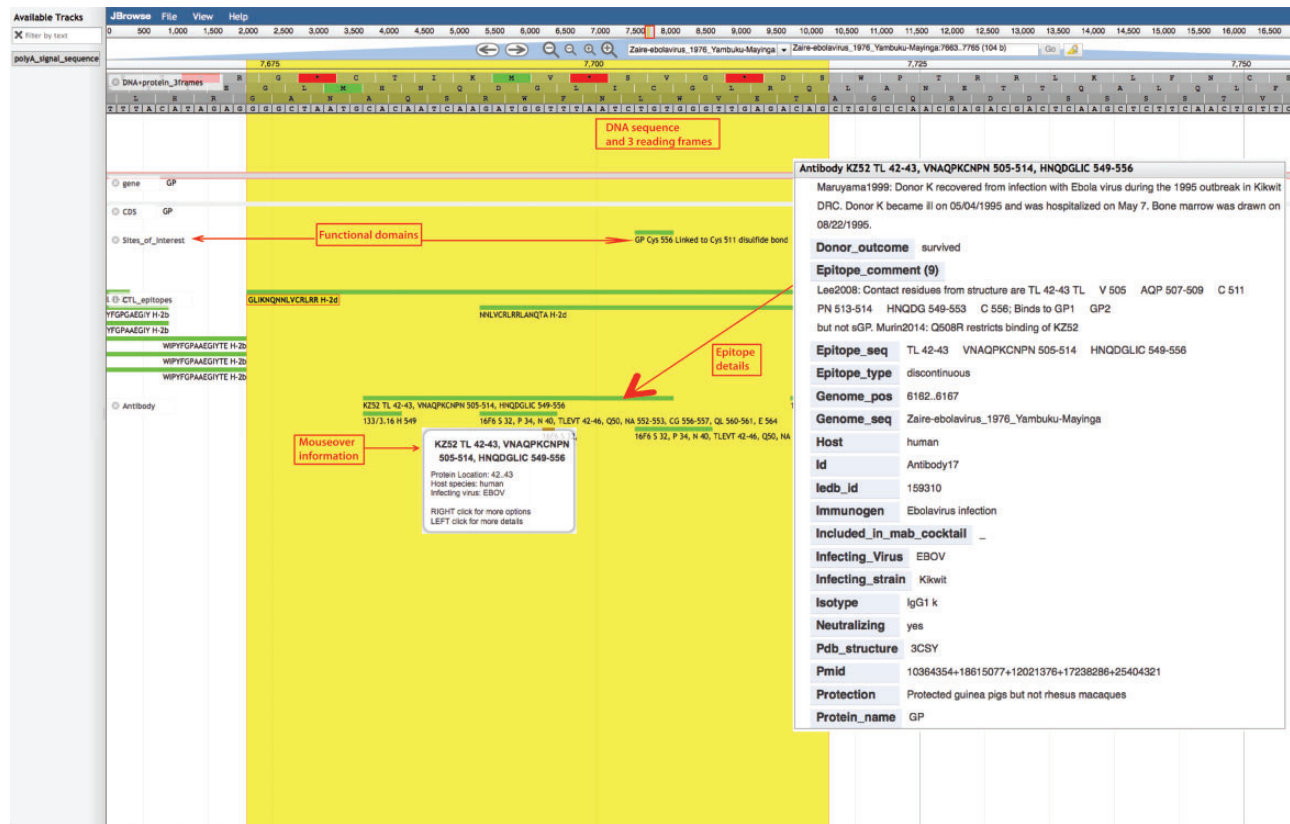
Available Tracks

Filter by text

polyA_signal_sequence

JBrowse File View Help

0 500 1,000 1,500 2,000 2,500 3,000 3,500 4,000 4,500 5,000 5,500 6,000 6,500 7,000 7,500 8,000 8,500 9,000 9,500 10,000 10,500 11,000 11,500 12,000 12,500 13,000 13,500 14,000 14,500 15,000 15,500 16,000 16,500

Zaire-ebolavirus_1976_Yambuku-Mayinga Zaire-ebolavirus_1976_Yambuku-Mayinga:7663..7765 (104 b) Go

7,675 7,700 7,725 7,750

DNA+protein_3frames

DNA sequence and 3 reading frames

gene GP

CDS GP

Sites_of_Interest

Functional domains

GP Cys 556 Linked to Cys 511 disulfide bond

CTL_epitopes

GLIKNQNNLVCRLRR H-2d

NNLVCRLRRLANQTA H-2d

YFGPGAEGIY H-2b

YFGPAAEGIY H-2b

WIPYFGPAAEGIYTE H-2b

WIPYFGPAAEGIYTE H-2b

WIPYFGPAAEGIYTE H-2b

Epitope details

Antibody

KZ52 TL 42-43, VNAQPKCNPN 505-514, HNQDGLIC 549-556

133/3.16 H 549

16F6 S 32, P 34, N 40, TLEVT 42-46, Q50, NA 552-553, CG 556-557, QL 560-561, E 564

16F6 S 32, P 34, N 40, TLEVT 42-46, Q50, NA

Mouseover information

KZ52 TL 42-43, VNAQPKCNPN 505-514, HNQDGLIC 549-556

Protein Location: 42..43
Host species: human
Infecting virus: EBOV

RIGHT click for more options
LEFT click for more details

Antibody KZ52 TL 42-43, VNAQPKCNPN 505-514, HNQDGLIC 549-556

Maruyama1999: Donor K recovered from infection with Ebola virus during the 1995 outbreak in Kikwit DRC. Donor K became ill on 05/04/1995 and was hospitalized on May 7. Bone marrow was drawn on 08/22/1995.

| Donor_outcome | survived |
|---|---|
| Epitope_comment (9) | |
| Lee2008: Contact residues from structure are TL 42-43 TL V 505 AQP 507-509 C 511 PN 513-514 HNQDG 549-553 C 556; Binds to GP1 GP2 but not sGP. Murin2014: Q508R restricts binding of KZ52 | |
| Epitope_seq | TL 42-43 VNAQPKCNPN 505-514 HNQDGLIC 549-556 |
| Epitope_type | discontinuous |
| Genome_pos | 6162..6167 |
| Genome_seq | Zaire-ebolavirus_1976_Yambuku-Mayinga |
| Host | human |
| Id | Antibody17 |
| Iedb_id | 159310 |
| Immunogen | Ebolavirus infection |
| Included_in_mab_cocktail | _ |
| Infecting_Virus | EBOV |
| Infecting_strain | Kikwit |
| Isotype | IgG1 k |
| Neutralizing | yes |
| Pdb_structure | 3CSY |
| Pmid | 10364354+18615077+12021376+17238286+25404321 |
| Protection | Protected guinea pigs but not rhesus macaques |
| Protein_name | GP |